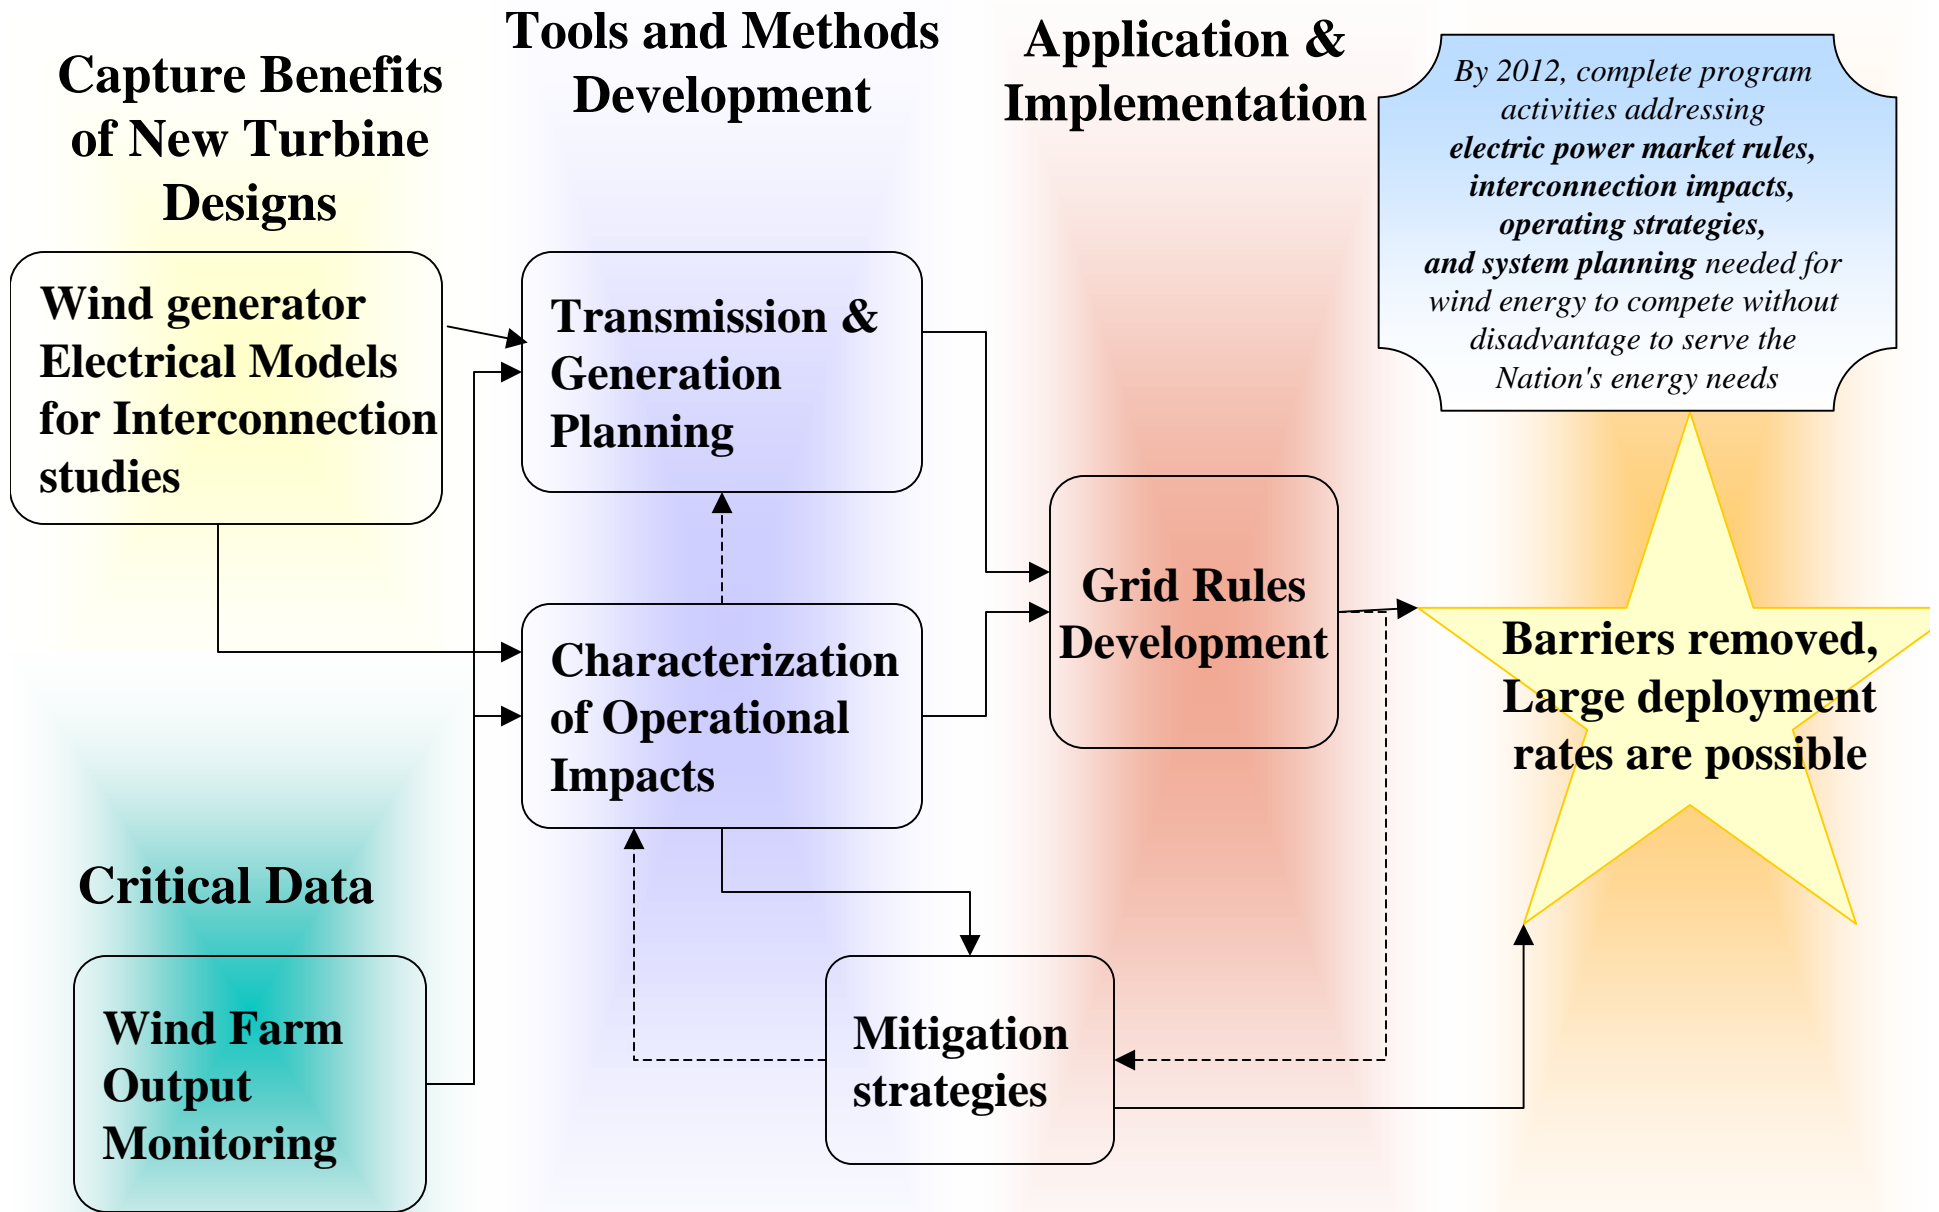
Capture Benefits of New Turbine Designs

Tools and Methods Development

Application & Implementation

By 2012, complete program activities addressing electric power market rules, interconnection impacts, operating strategies, and system planning needed for wind energy to compete without disadvantage to serve the Nation's energy needs

Wind generator Electrical Models for Interconnection studies

Transmission & Generation Planning

Grid Rules Development

Barriers removed, Large deployment rates are possible

Characterization of Operational Impacts

Critical Data

Wind Farm Output Monitoring

Mitigation strategies